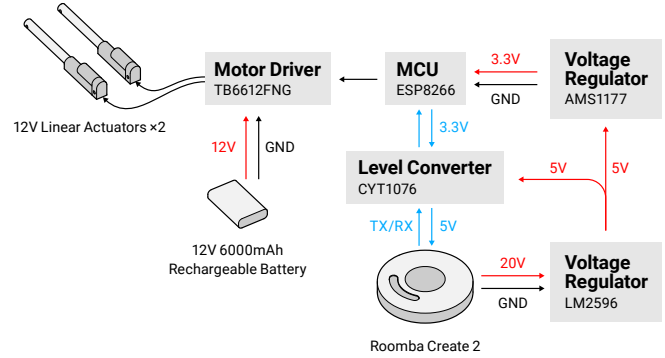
Motor Driver
TB6612FNG

MCU
ESP8266

3.3V

GND

Voltage Regulator
AMS1177

12V Linear Actuators ×2

12V

GND

3.3V

Level Converter
CYT1076

5V

5V

12V 6000mAh
Rechargeable Battery

TX/RX

5V

20V

GND

Voltage Regulator
LM2596

Roomba Create 2